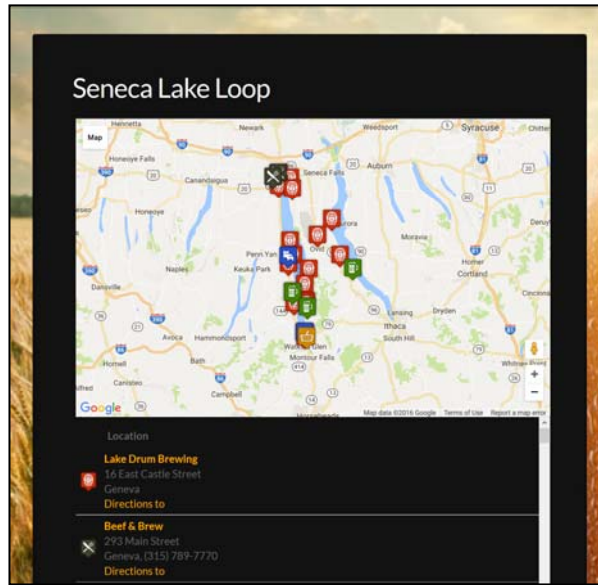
Seneca Lake Loop

Map

Henrietta
Newark
Weedsport
Syracuse
Honeoye Falls
Canandaigua
Seneca Falls
Auburn
Honeoye
Geneva
Aurora
Moravia
Penn Yan
Ovid
Homer
Naples
Keuka Park
Cortland
Dansville
Lansing
Dryden
Ithaca
Avoca
Hammondsport
South Hill
Bath
Watkins Glen
Montour Falls
Hornell
Canisteo
Campbell

Google
Map data ©2016 Google
Terms of Use
Report a map error

Location

Lake Drum Brewing
16 East Castle Street
Geneva
Directions to

Beef & Brew
293 Main Street
Geneva, (315) 789-7770
Directions to